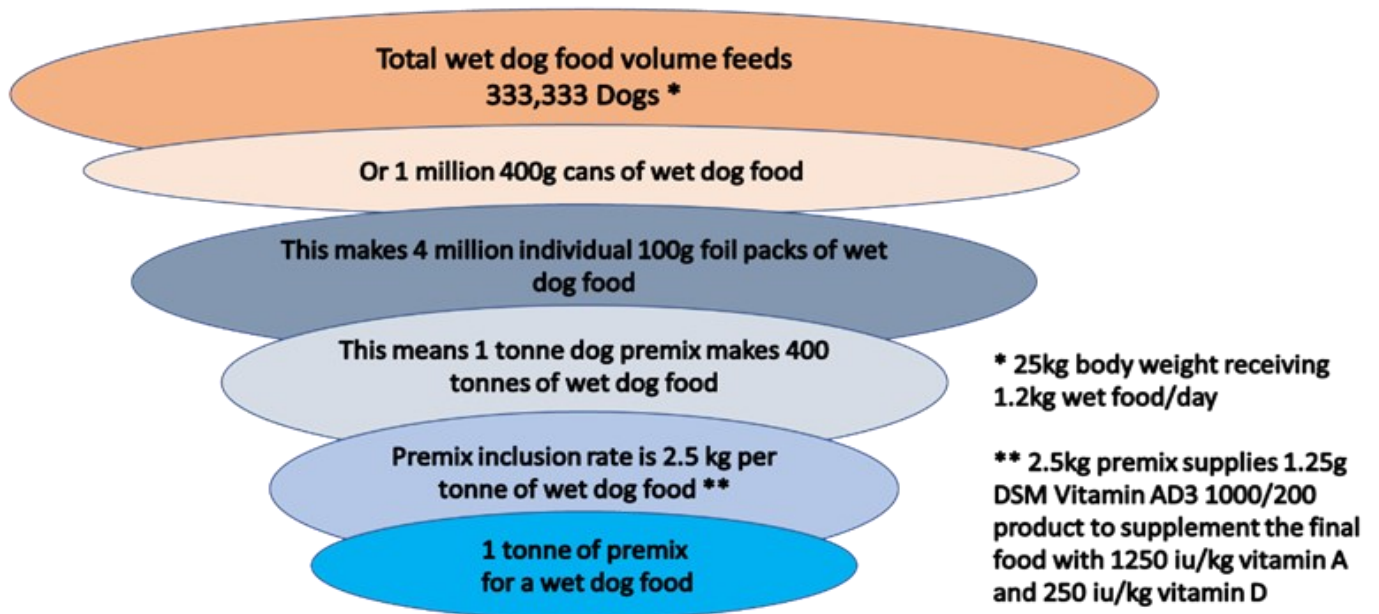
Total wet dog food volume feeds
333,333 Dogs *

Or 1 million 400g cans of wet dog food

This makes 4 million individual 100g foil packs of wet dog food

This means 1 tonne dog premix makes 400 tonnes of wet dog food

Premix inclusion rate is 2.5 kg per tonne of wet dog food **

1 tonne of premix
for a wet dog food

* 25kg body weight receiving 1.2kg wet food/day

** 2.5kg premix supplies 1.25g DSM Vitamin AD3 1000/200 product to supplement the final food with 1250 iu/kg vitamin A and 250 iu/kg vitamin D